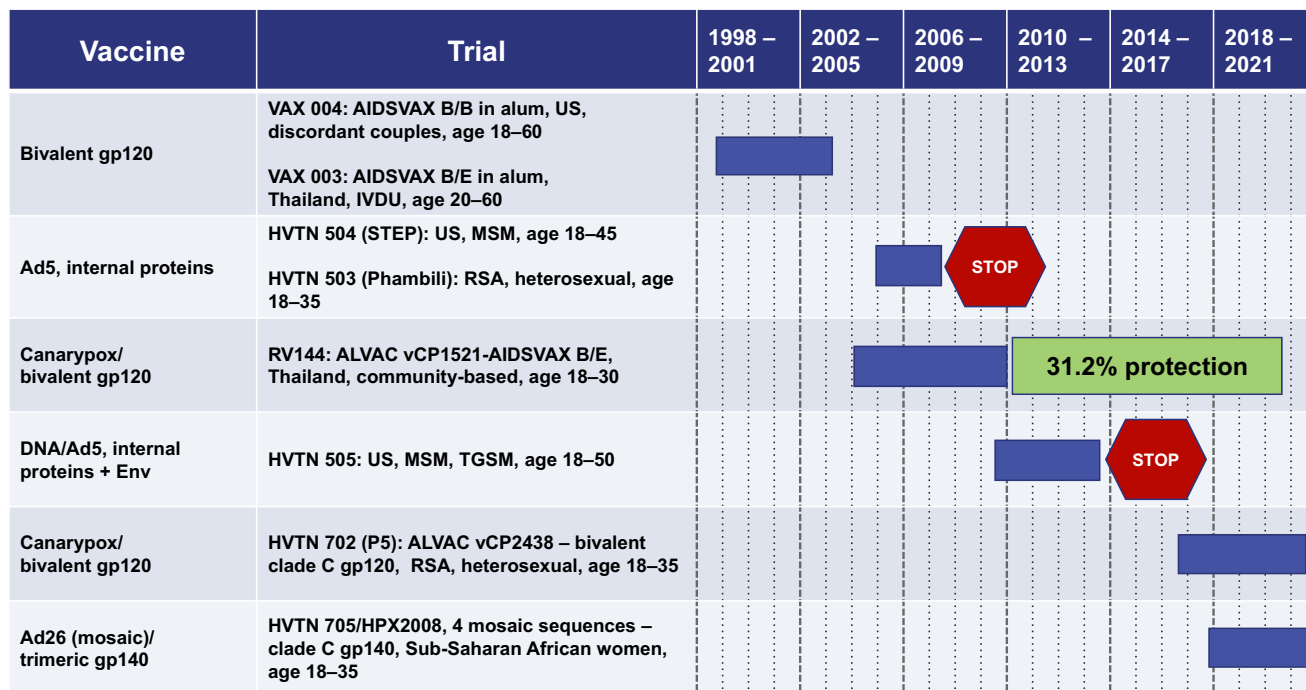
| Vaccine | Trial | 1998 – 2001 | 2002 – 2005 | 2006 – 2009 | 2010 – 2013 | 2014 – 2017 | 2018 – 2021 |
|---|---|---|---|---|---|---|---|
| Bivalent gp120 | VAX 004: AIDSVAX B/B in alum, US, discordant couples, age 18–60<br><br>VAX 003: AIDSVAX B/E in alum, Thailand, IVDU, age 20–60 | | | | | | |
| Ad5, internal proteins | HVTN 504 (STEP): US, MSM, age 18–45<br><br>HVTN 503 (Phambili): RSA, heterosexual, age 18–35 | | | STOP | | | |
| Canarypox/ bivalent gp120 | RV144: ALVAC vCP1521-AIDSVAX B/E, Thailand, community-based, age 18–30 | | | | 31.2% protection | | |
| DNA/Ad5, internal proteins + Env | HVTN 505: US, MSM, TGSM, age 18–50 | | | | | STOP | |
| Canarypox/ bivalent gp120 | HVTN 702 (P5): ALVAC vCP2438 – bivalent clade C gp120, RSA, heterosexual, age 18–35 | | | | | | |
| Ad26 (mosaic)/ trimeric gp140 | HVTN 705/HPX2008, 4 mosaic sequences – clade C gp140, Sub-Saharan African women, age 18–35 | | | | | | |